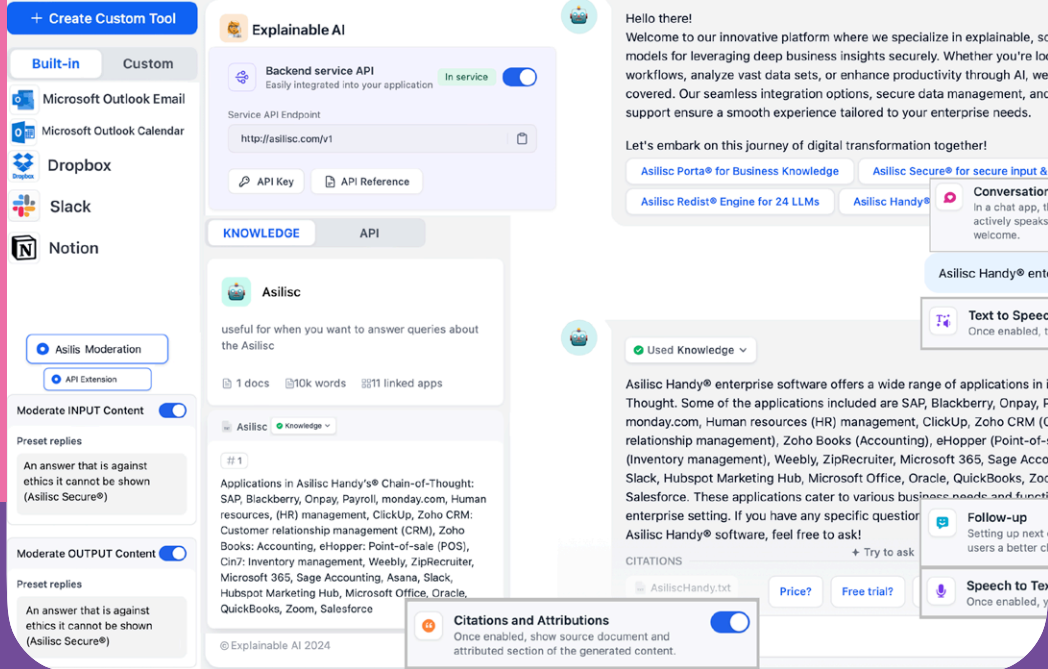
+ Create Custom Tool

Built-in
Custom

Microsoft Outlook Email
Microsoft Outlook Calendar
Dropbox
Slack
Notion

Asilis Moderation
API Extension

Moderate INPUT Content
Preset replies
An answer that is against ethics it cannot be shown (Asilisc Secure®)

Moderate OUTPUT Content
Preset replies
An answer that is against ethics it cannot be shown (Asilisc Secure®)

Explainable AI

Backend service API
Easily integrated into your application
In service

Service API Endpoint
http://asilisc.com/v1

API Key
API Reference

KNOWLEDGE
API

Asilisc
useful for when you want to answer queries about the Asilisc
1 docs
10k words
11 linked apps

Asilisc
Knowledge

# 1
Applications in Asilisc Handy's® Chain-of-Thought: SAP, Blackberry, Onpay, Payroll, monday.com, Human resources, (HR) management, ClickUp, Zoho CRM: Customer relationship management (CRM), Zoho Books: Accounting, eHopper: Point-of-sale (POS), Cin7: Inventory management, Weebly, ZipRecruiter, Microsoft 365, Sage Accounting, Asana, Slack, Hubspot Marketing Hub, Microsoft Office, Oracle, QuickBooks, Zoom, Salesforce

© Explainable AI 2024

Hello there!
Welcome to our innovative platform where we specialize in explainable, sc models for leveraging deep business insights securely. Whether you're loc workflows, analyze vast data sets, or enhance productivity through AI, we covered. Our seamless integration options, secure data management, and support ensure a smooth experience tailored to your enterprise needs.

Let's embark on this journey of digital transformation together!

Asilisc Porta® for Business Knowledge
Asilisc Secure® for secure input &
Asilisc Redist® Engine for 24 LLMs
Asilisc Handy®

Conversation
In a chat app, t actively speaks welcome.

Asilisc Handy® ente

Text to Speec
Once enabled, t

Used Knowledge

Asilisc Handy® enterprise software offers a wide range of applications in i Thought. Some of the applications included are SAP, Blackberry, Onpay, P monday.com, Human resources (HR) management, ClickUp, Zoho CRM (C relationship management), Zoho Books (Accounting), eHopper (Point-of-s (Inventory management), Weebly, ZipRecruiter, Microsoft 365, Sage Acco Slack, Hubspot Marketing Hub, Microsoft Office, Oracle, QuickBooks, Zoo Salesforce. These applications cater to various business needs and functi enterprise setting. If you have any specific questio Asilisc Handy® software, feel free to ask!

Follow-up
Setting up next c users a better c

CITATIONS
+ Try to ask
AsiliscHandy.txt
Price?
Free trial?

Speech to Tex
Once enabled, y

Citations and Attributions
Once enabled, show source document and attributed section of the generated content.